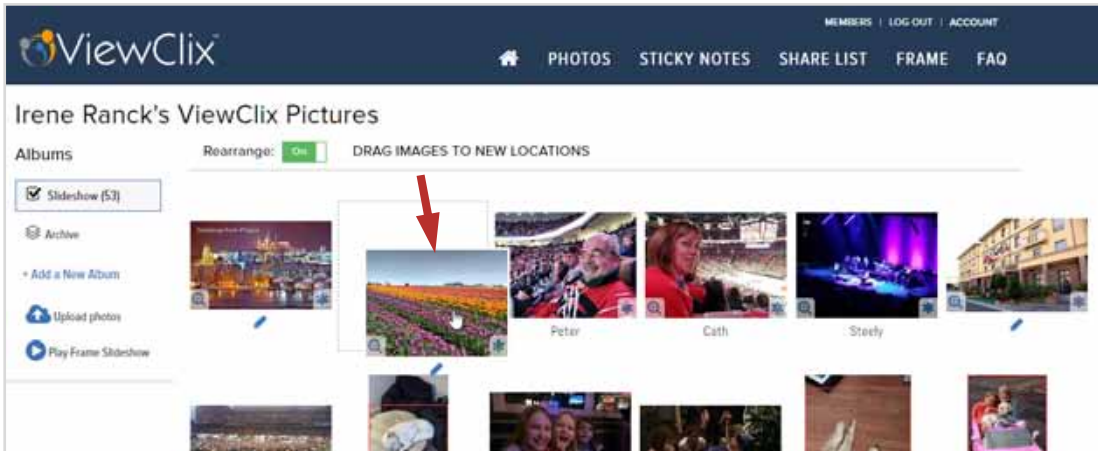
ViewClix

MEMBERS | LOG OUT | ACCOUNT

PHOTOS STICKY NOTES SHARE LIST FRAME FAQ

Irene Ranck's ViewClix Pictures

Albums

Rearrange: On DRAG IMAGES TO NEW LOCATIONS

Slideshow (53)

Archive

+ Add a New Album

Upload photos

Play Frame Slideshow

Peter

Cath

Steely